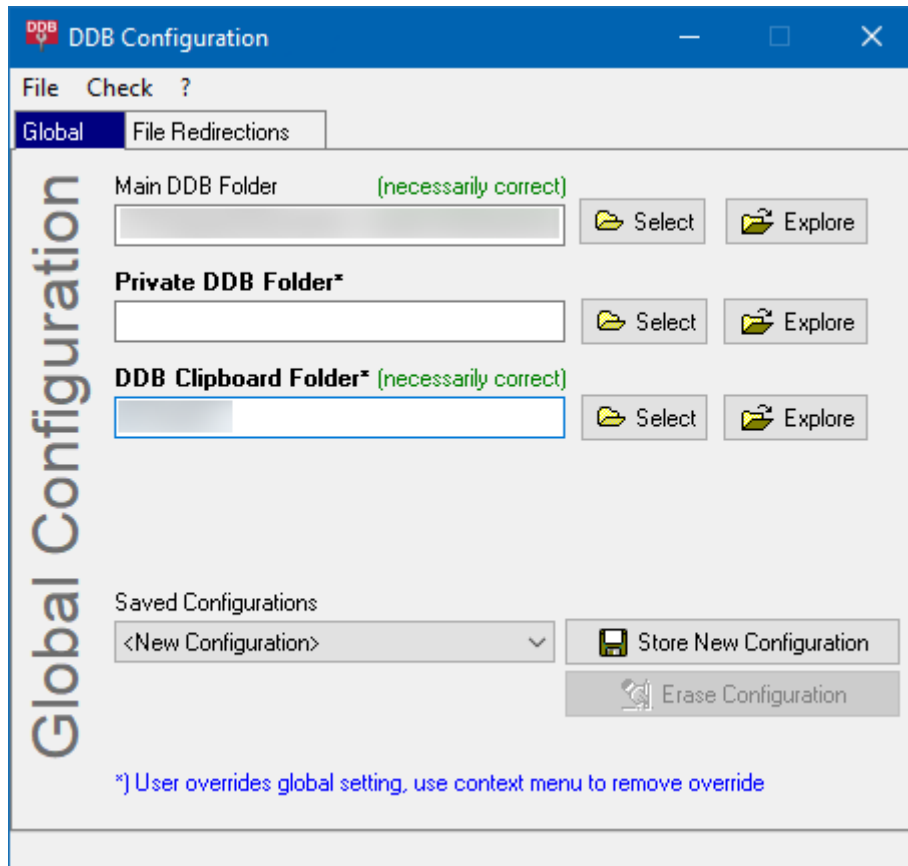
DDB Configuration

File Check ?

Global File Redirections

Global Configuration

Main DDB Folder (necessarily correct)

Select Explore

Private DDB Folder*

Select Explore

DDB Clipboard Folder* (necessarily correct)

Select Explore

Saved Configurations

<New Configuration>

Store New Configuration

Erase Configuration

*) User overrides global setting, use context menu to remove override